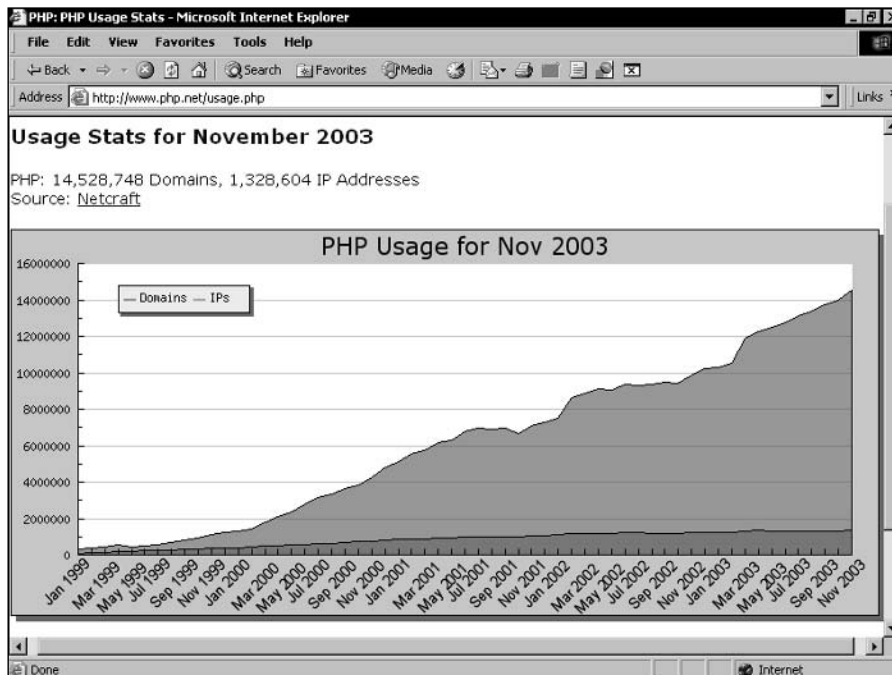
PHP: PHP Usage Stats - Microsoft Internet Explorer

File Edit View Favorites Tools Help

Back Search Favorites Media

Address http://www.php.net/usage.php

Links

Usage Stats for November 2003

PHP: 14,528,748 Domains, 1,328,604 IP Addresses
Source: Netcraft

PHP Usage for Nov 2003

Domains IPs

16000000
14000000
12000000
10000000
8000000
6000000
4000000
2000000
0

Jan 1999 Mar 1999 May 1999 Jul 1999 Sep 1999 Nov 1999 Jan 2000 Mar 2000 May 2000 Jul 2000 Sep 2000 Nov 2000 Jan 2001 Mar 2001 May 2001 Jul 2001 Sep 2001 Nov 2001 Jan 2002 Mar 2002 May 2002 Jul 2002 Sep 2002 Nov 2002 Jan 2003 Mar 2003 May 2003 Jul 2003 Sep 2003 Nov 2003

Done

Internet